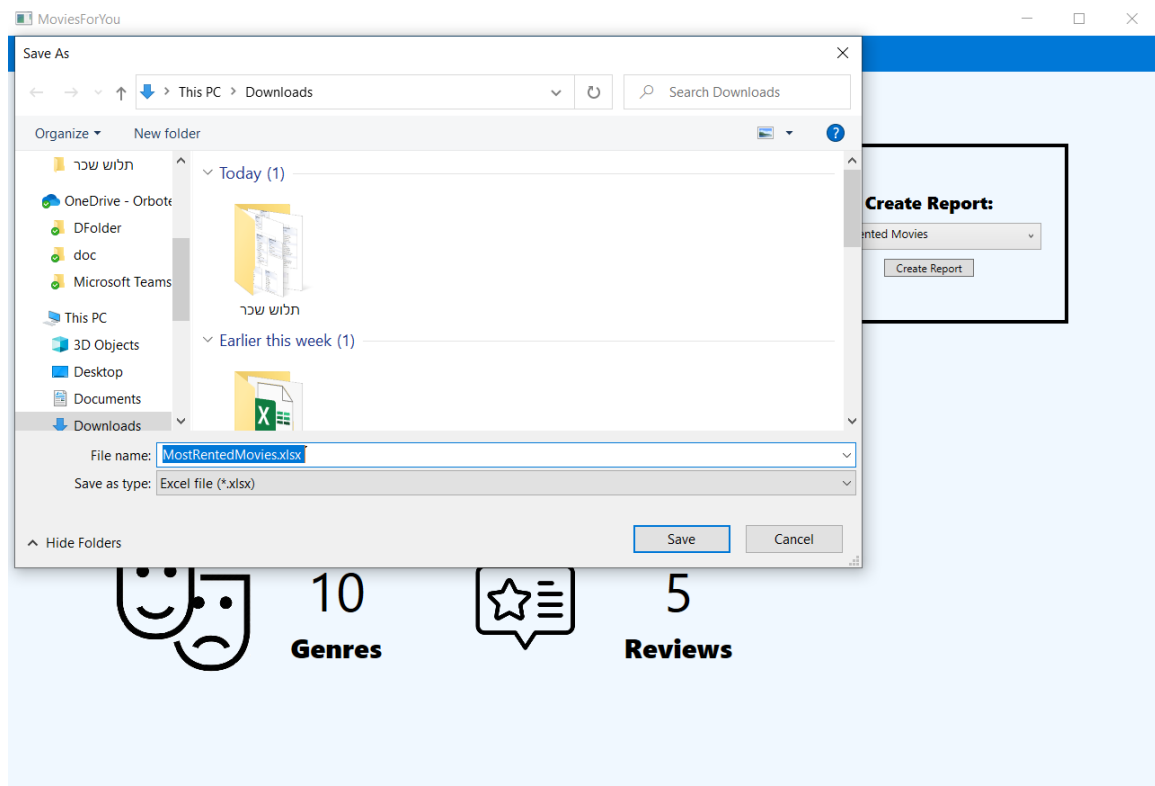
MoviesForYou

Save As

This PC > Downloads

Search Downloads

Organize ▾ New folder

תלוש שכר
OneDrive - Orbote
DFolder
doc
Microsoft Teams
This PC
3D Objects
Desktop
Documents
Downloads

Today (1)

תלוש שכר

Earlier this week (1)

File name: MostRentedMovies.xlsx

Save as type: Excel file (*.xlsx)

Hide Folders

Save

Cancel

Create Report:

nted Movies

Create Report

10

Genres

5

Reviews